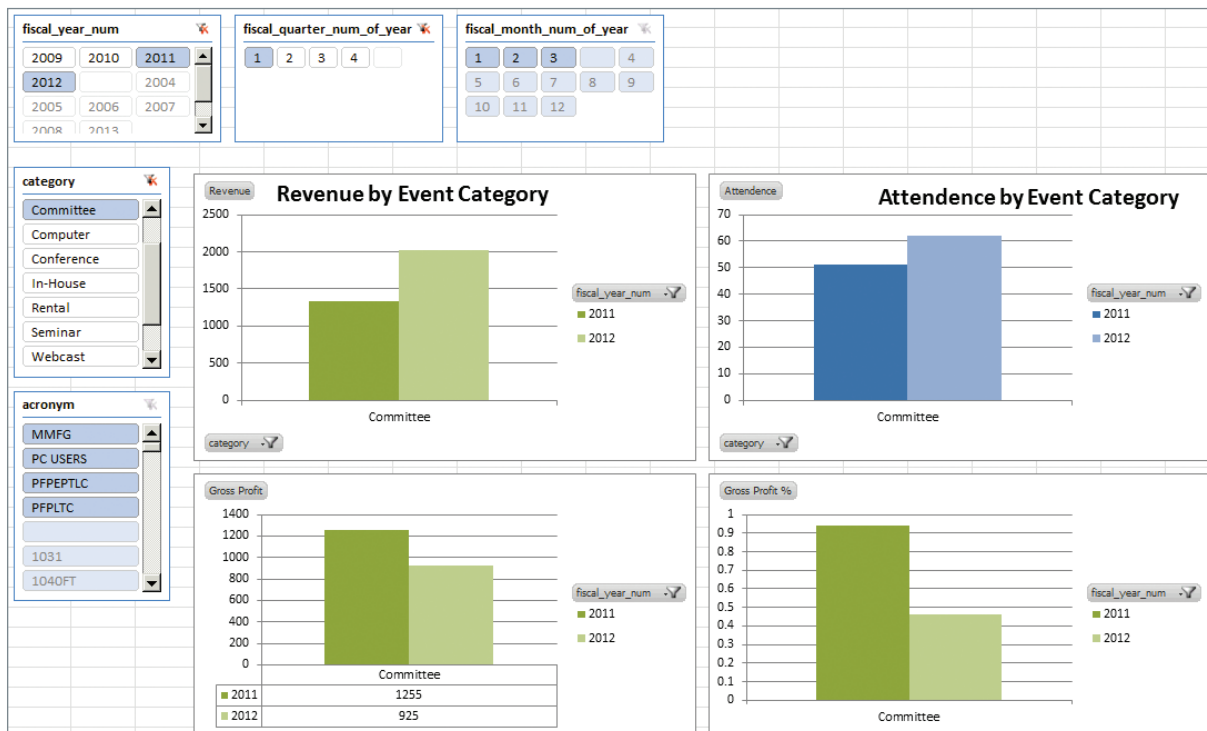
fiscal_year_num

2009 2010 2011
2012 2004
2005 2006 2007
2008 2013

fiscal_quarter_num_of_year

1 2 3 4

fiscal_month_num_of_year

1 2 3 4
5 6 7 8 9
10 11 12

category

Committee
Computer
Conference
In-House
Rental
Seminar
Webcast

acronym

MMFG
PC USERS
PFPEPTLC
PFPLTC
1031
1040FT

Revenue

Revenue by Event Category

2500
2000
1500
1000
500
0

Committee

category

fiscal_year_num
2011
2012

Attendence

Attendence by Event Category

70
60
50
40
30
20
10
0

Committee

category

fiscal_year_num
2011
2012

Gross Profit

1400
1200
1000
800
600
400
200
0

| | Committee |
|---|---|
| 2011 | 1255 |
| 2012 | 925 |

fiscal_year_num
2011
2012

Gross Profit %

1
0.9
0.8
0.7
0.6
0.5
0.4
0.3
0.2
0.1
0

Committee

fiscal_year_num
2011
2012